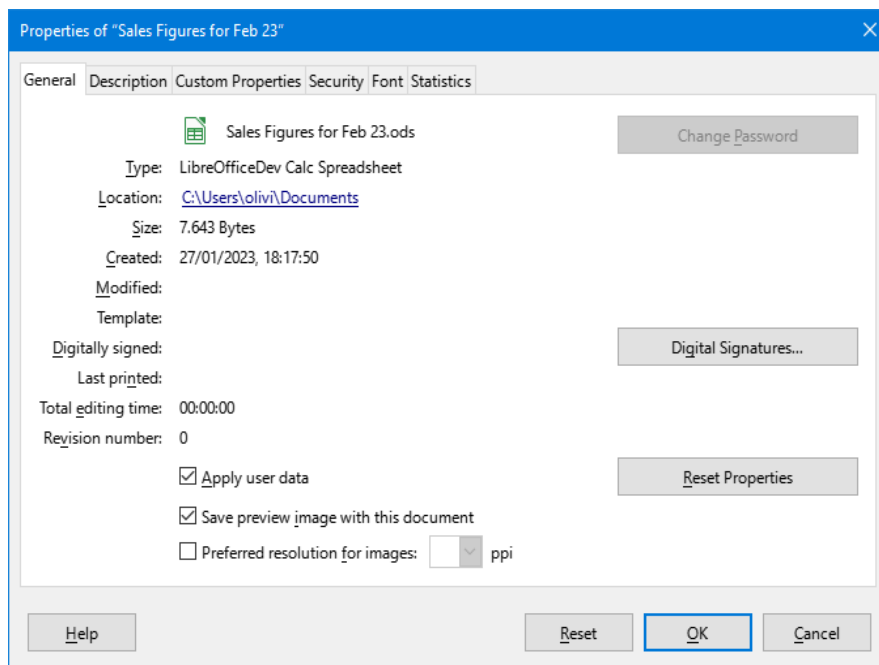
Properties of "Sales Figures for Feb 23"

General | Description | Custom Properties | Security | Font | Statistics

Sales Figures for Feb 23.ods

Change Password

Type: LibreOfficeDev Calc Spreadsheet

Location: C:\Users\olivi\Documents

Size: 7.643 Bytes

Created: 27/01/2023, 18:17:50

Modified:

Template:

Digitally signed:

Digital Signatures...

Last printed:

Total editing time: 00:00:00

Revision number: 0

☑ Apply user data

Reset Properties

☑ Save preview image with this document

☐ Preferred resolution for images: ppi

Help

Reset

OK

Cancel